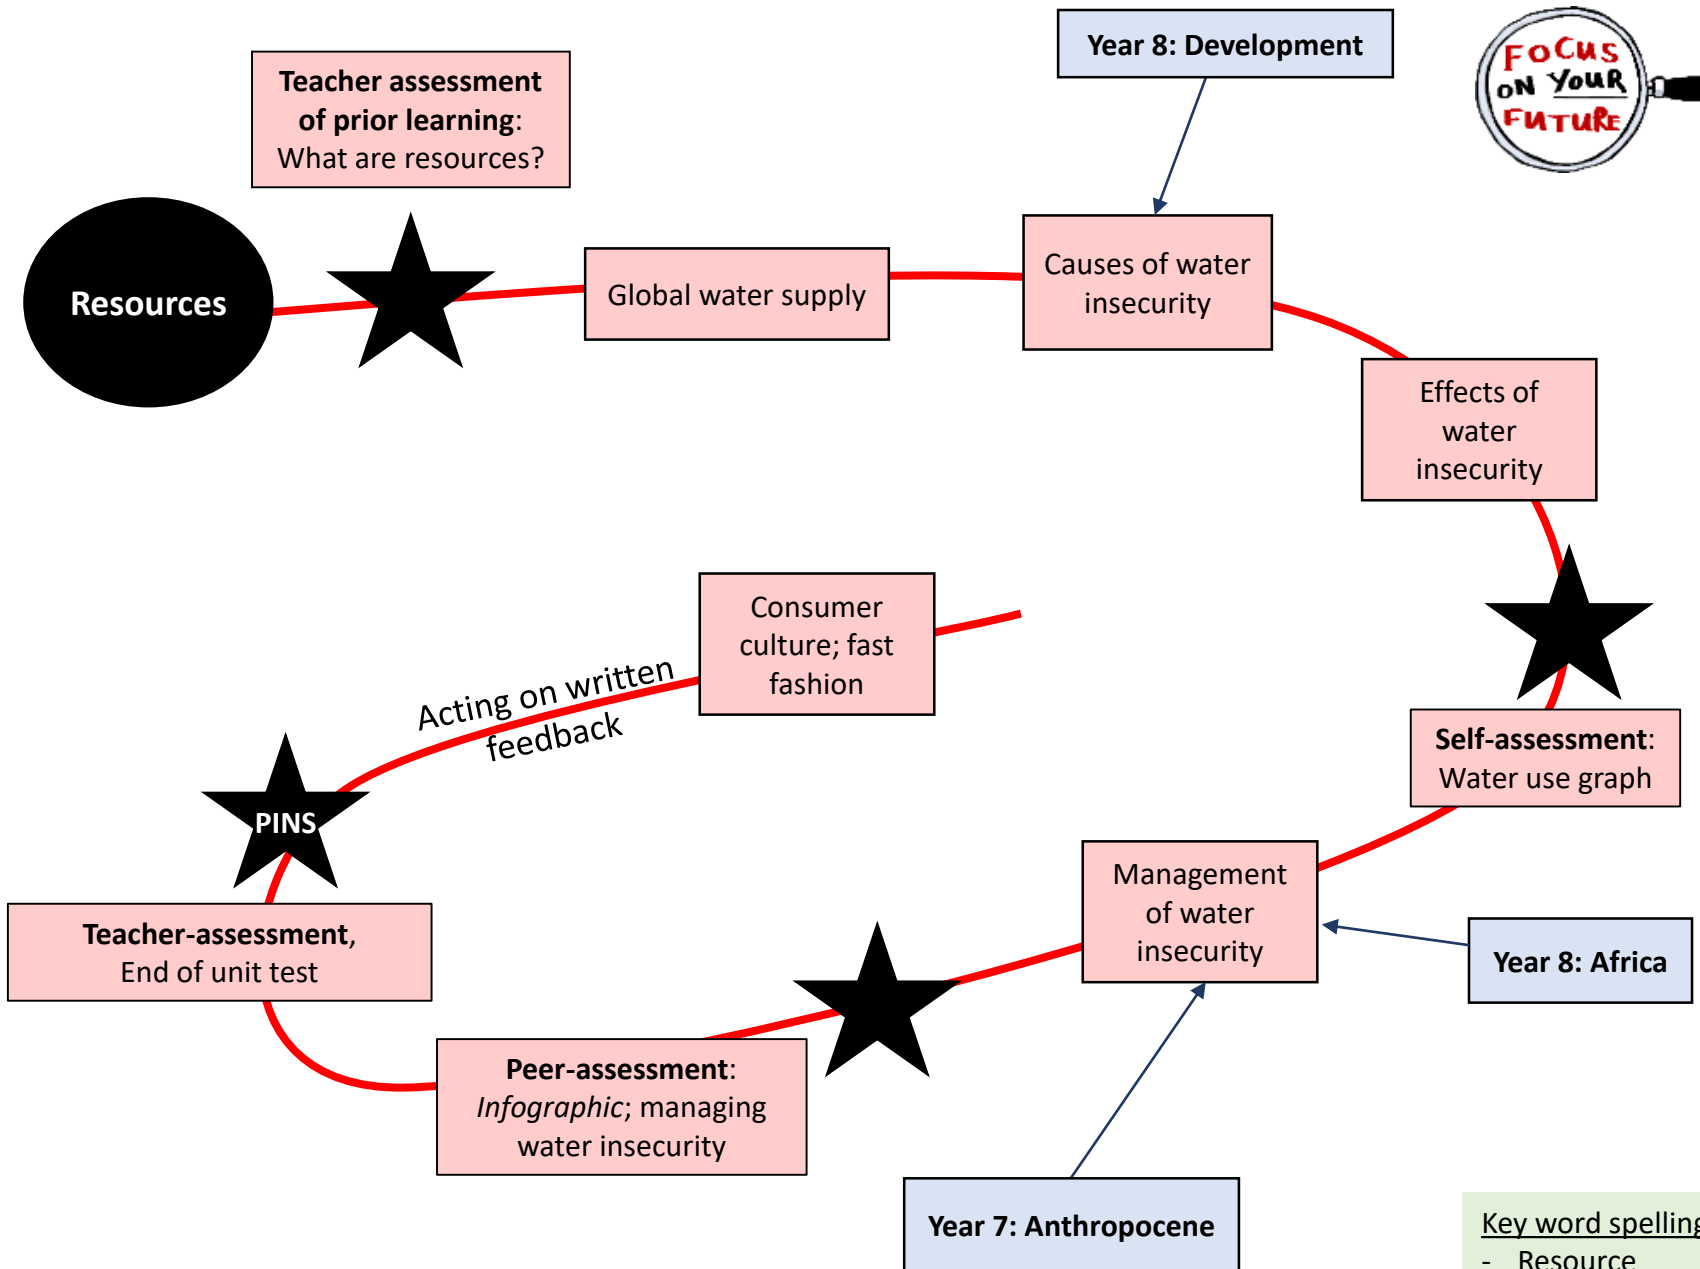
Teacher assessment of prior learning: What are resources?

Year 8: Development

FOCUS ON YOUR FUTURE

Resources

Global water supply

Causes of water insecurity

Effects of water insecurity

Consumer culture; fast fashion

Acting on written feedback

PINS

Self-assessment: Water use graph

Management of water insecurity

Year 8: Africa

Teacher-assessment, End of unit test

Peer-assessment: *Infographic*; managing water insecurity

Year 7: Anthropocene

Key word spelling

- Resource